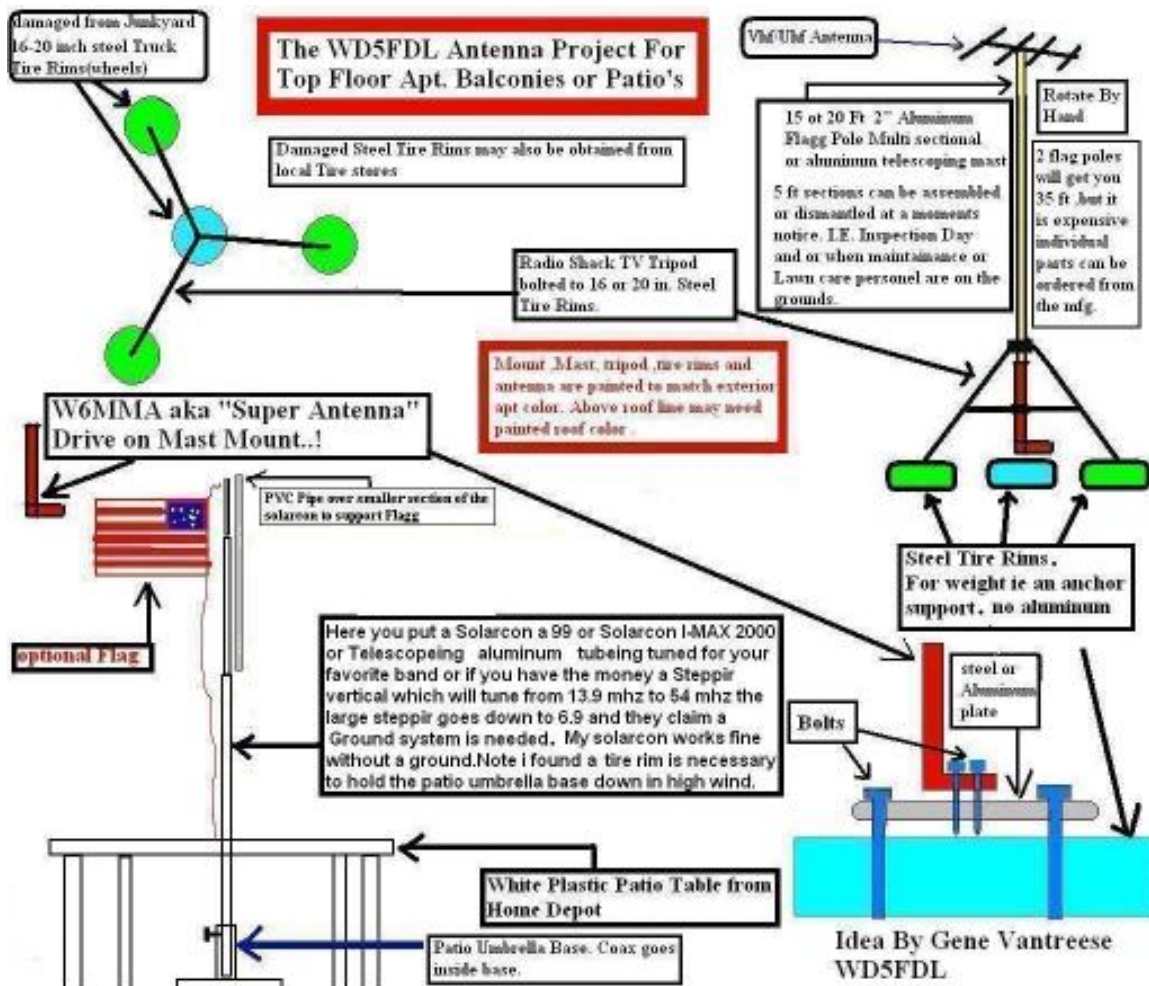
damaged from Junkyard 16-20 inch steel Truck Tire Rims(wheels)

The WD5FDL Antenna Project For Top Floor Apt. Balconies or Patio's

Damaged Steel Tire Rims may also be obtained from local Tire stores

Vhf/Uhf Antenna

15 or 20 Ft 2" Aluminum Flagg Pole Multi sectional or aluminum telescoping mast

5 ft sections can be assembled or dismantled at a moments notice. I.E. Inspection Day and or when maintainance or Lawn care personel are on the grounds.

Rotate By Hand

2 flag poles will get you 35 ft .but it is expensive individual parts can be ordered from the mfg.

Radio Shack TV Tripod bolted to 16 or 20 in. Steel Tire Rims.

Mount ,Mast, tripod ,tire rims and antenna are painted to match exterior apt color. Above roof line may need painted roof color .

W6MMA aka "Super Antenna" Drive on Mast Mount..!

PVC Pipe over smaller section of the solarcon to support Flagg

optional Flag

Steel Tire Rims. For weight ie an anchor support. no aluminum

Here you put a Solarcon a 99 or Solarcon I-MAX 2000 or Telescopeing aluminum tubeing tuned for your favorite band or if you have the money a Steppir vertical which will tune from 13.9 mhz to 54 mhz the large steppir goes down to 6.9 and they claim a Ground system is needed. My solarcon works fine without a ground.Note i found a tire rim is necessary to hold the patio umbrella base down in high wind.

steel or Aluminum plate

Bolts

White Plastic Patio Table from Home Depot

Patio Umbrella Base. Coax goes inside base.

Idea By Gene Vantreese WD5FDL